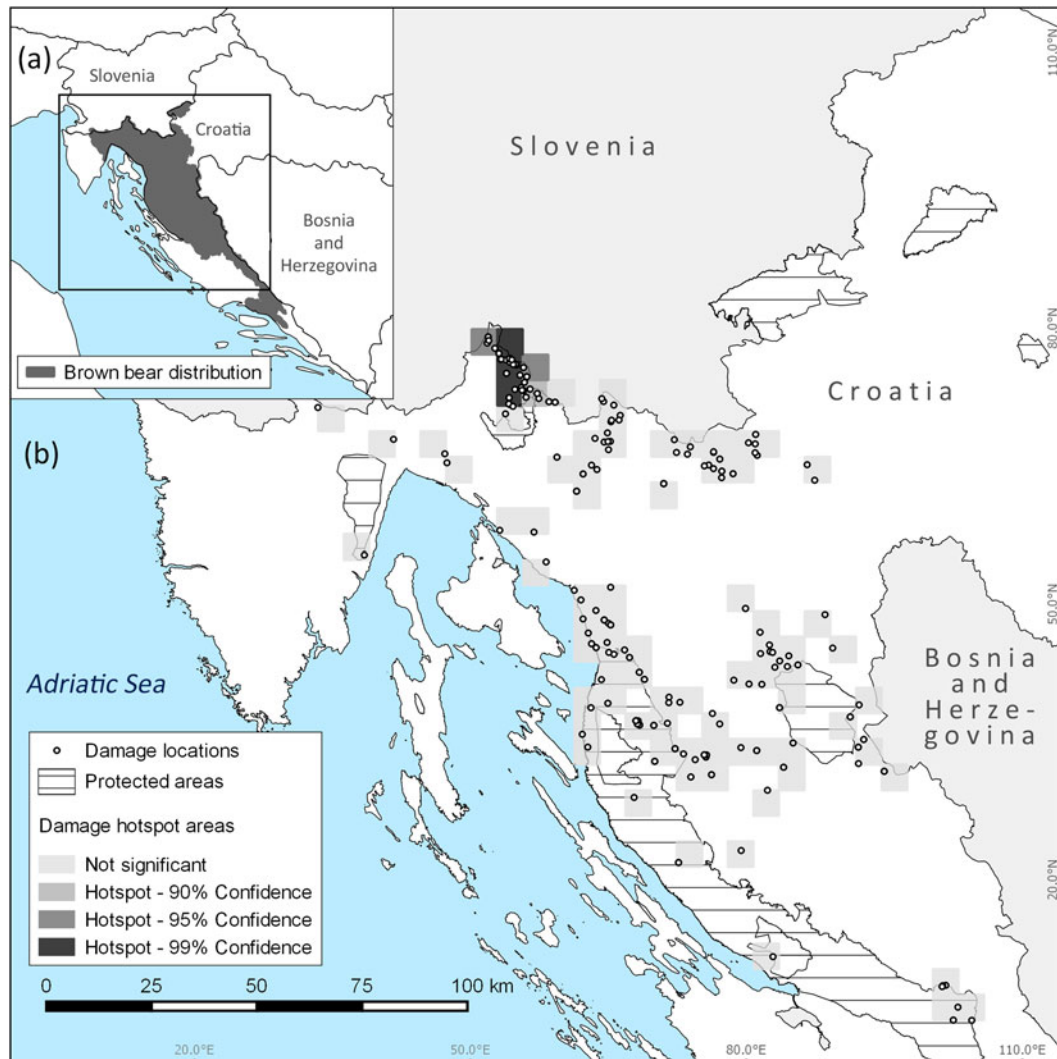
(a)
Slovenia
Croatia
Bosnia and Herzegovina
Brown bear distribution

(b)
Slovenia
Croatia
Bosnia and Herze-govina
Adriatic Sea

Damage locations
Protected areas
Damage hotspot areas
Not significant
Hotspot - 90% Confidence
Hotspot - 95% Confidence
Hotspot - 99% Confidence

0 25 50 75 100 km

20.0°E 50.0°E 80.0°E 110.0°E
110.0°N 80.0°N 50.0°N 20.0°N